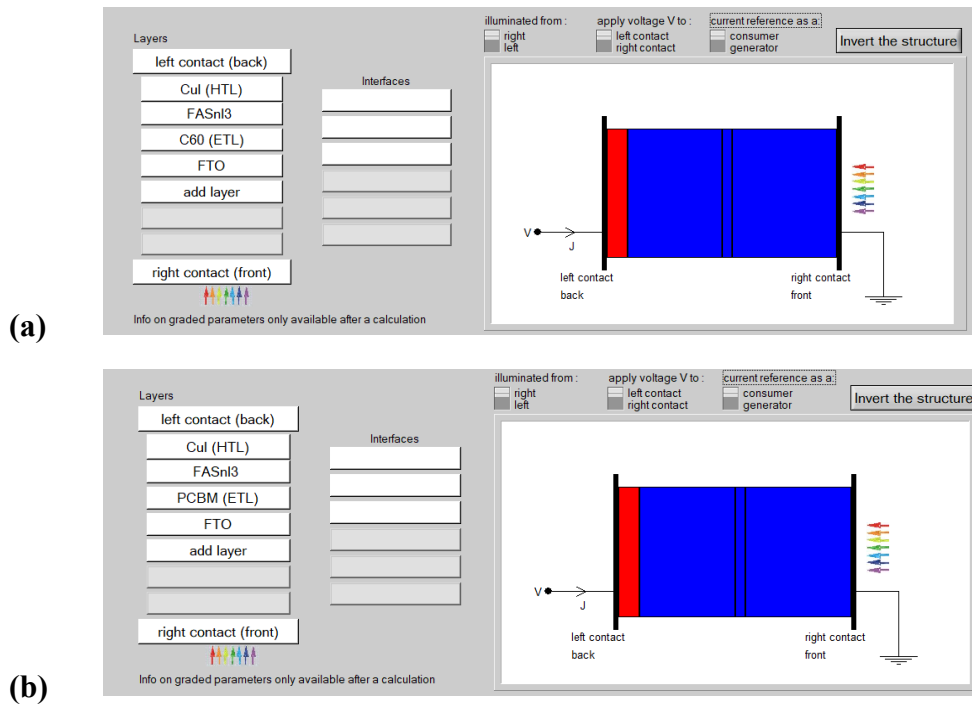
Layers

left contact (back)

CuI (HTL)

FASnI3

C60 (ETL)

FTO

add layer

right contact (front)

Info on graded parameters only available after a calculation

Interfaces

illuminated from :
right
left

apply voltage V to :
left contact
right contact

current reference as a:
consumer
generator

Invert the structure

V
J
left contact
back
right contact
front

(a)

Layers

left contact (back)

CuI (HTL)

FASnI3

PCBM (ETL)

FTO

add layer

right contact (front)

Info on graded parameters only available after a calculation

Interfaces

illuminated from :
right
left

apply voltage V to :
left contact
right contact

current reference as a:
consumer
generator

Invert the structure

V
J
left contact
back
right contact
front

(b)